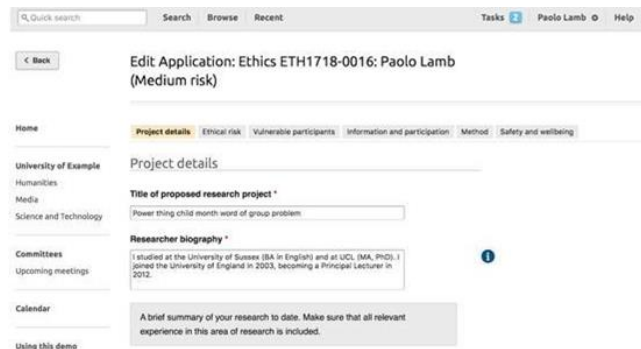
Quick search

Search Browse Recent

Tasks 2 Paolo Lamb Help

< Back

Edit Application: Ethics ETH1718-0016: Paolo Lamb (Medium risk)

Home

University of Example
Humanities
Media
Science and Technology

Committees
Upcoming meetings

Calendar

Using this demo

Project details | Ethical risk | Vulnerable participants | Information and participation | Method | Safety and wellbeing

Project details

Title of proposed research project *

Power thing child month word of group problem

Researcher biography *

I studied at the University of Sussex (BA in English) and at UCL (MA, PhD). I joined the University of England in 2003, becoming a Principal Lecturer in 2012.

A brief summary of your research to date. Make sure that all relevant experience in this area of research is included.